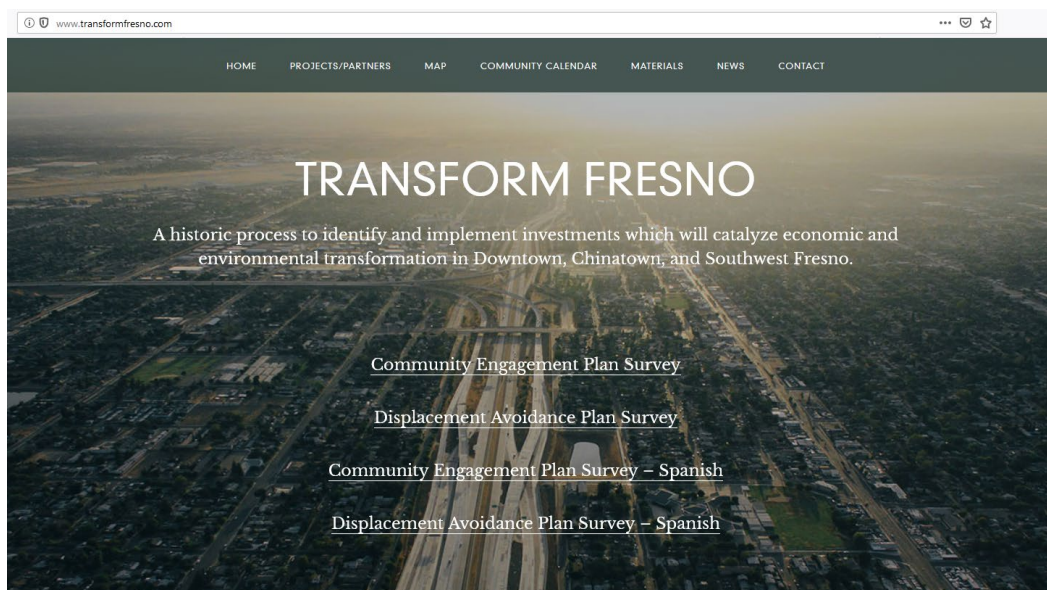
www.transformfresno.com

HOME PROJECTS/PARTNERS MAP COMMUNITY CALENDAR MATERIALS NEWS CONTACT

TRANSFORM FRESNO

A historic process to identify and implement investments which will catalyze economic and environmental transformation in Downtown, Chinatown, and Southwest Fresno.

Community Engagement Plan Survey

Displacement Avoidance Plan Survey

Community Engagement Plan Survey – Spanish

Displacement Avoidance Plan Survey – Spanish